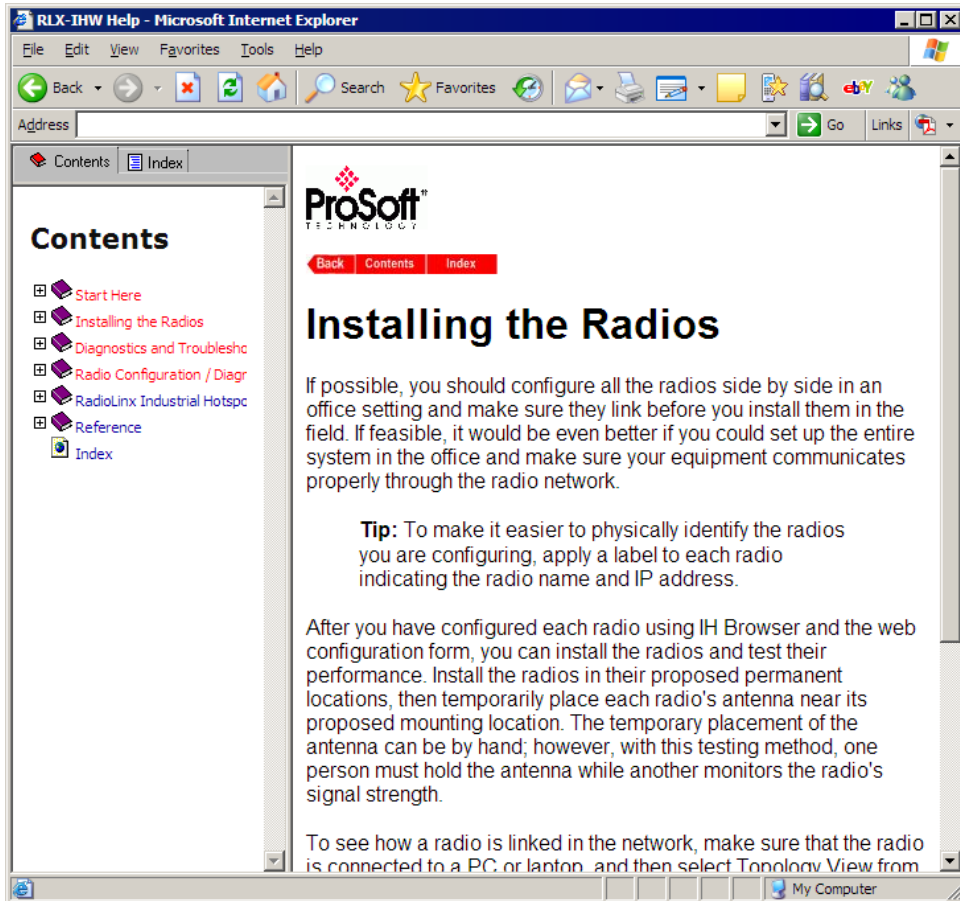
RLX-IHW Help - Microsoft Internet Explorer

File Edit View Favorites Tools Help

Back Search Favorites

Address Go Links

Contents Index

Contents

Start Here
Installing the Radios
Diagnostics and Troublesho
Radio Configuration / Diagr
RadioLinx Industrial Hotspo
Reference
Index

ProSoft TECHNOLOGY

Back Contents Index

Installing the Radios

If possible, you should configure all the radios side by side in an office setting and make sure they link before you install them in the field. If feasible, it would be even better if you could set up the entire system in the office and make sure your equipment communicates properly through the radio network.

Tip: To make it easier to physically identify the radios you are configuring, apply a label to each radio indicating the radio name and IP address.

After you have configured each radio using IH Browser and the web configuration form, you can install the radios and test their performance. Install the radios in their proposed permanent locations, then temporarily place each radio's antenna near its proposed mounting location. The temporary placement of the antenna can be by hand; however, with this testing method, one person must hold the antenna while another monitors the radio's signal strength.

To see how a radio is linked in the network, make sure that the radio is connected to a PC or laptop, and then select Topology View from

My Computer